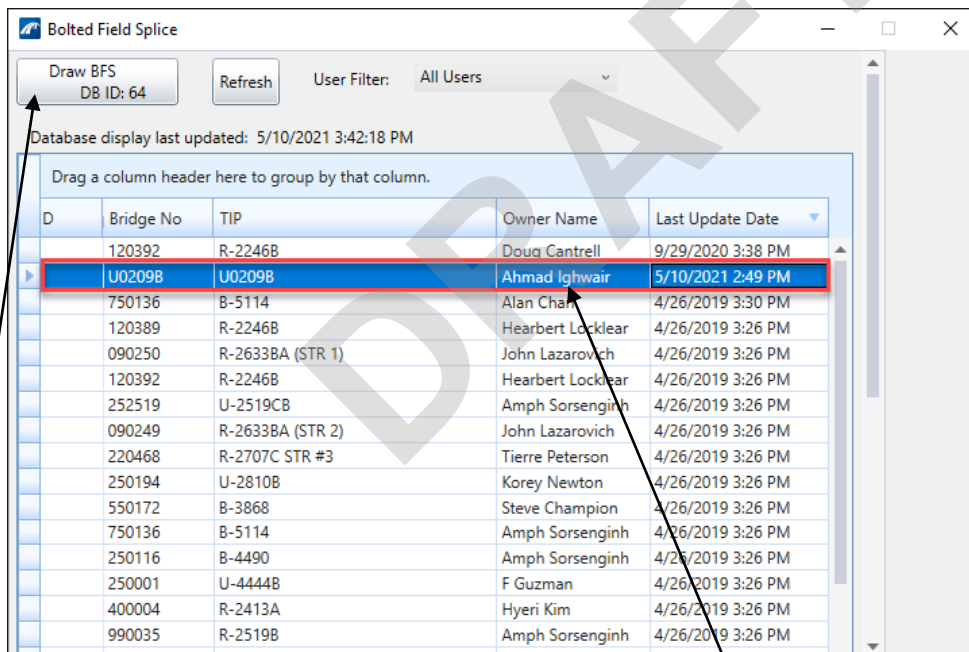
Bolted Field Splice

Draw BFS
DB ID: 64

Refresh

User Filter: All Users

Database display last updated: 5/10/2021 3:42:18 PM

Drag a column header here to group by that column.

| D | Bridge No | TIP | Owner Name | Last Update Date |
|---|---|---|---|---|
| | 120392 | R-2246B | Doug Cantrell | 9/29/2020 3:38 PM |
| | U0209B | U0209B | Ahmad Ighwair | 5/10/2021 2:49 PM |
| | 750136 | B-5114 | Alan Chan | 4/26/2019 3:30 PM |
| | 120389 | R-2246B | Hearbert Locklear | 4/26/2019 3:26 PM |
| | 090250 | R-2633BA (STR 1) | John Lazarovich | 4/26/2019 3:26 PM |
| | 120392 | R-2246B | Hearbert Locklear | 4/26/2019 3:26 PM |
| | 252519 | U-2519CB | Amph Sorsenginh | 4/26/2019 3:26 PM |
| | 090249 | R-2633BA (STR 2) | John Lazarovich | 4/26/2019 3:26 PM |
| | 220468 | R-2707C STR #3 | Tierre Peterson | 4/26/2019 3:26 PM |
| | 250194 | U-2810B | Korey Newton | 4/26/2019 3:26 PM |
| | 550172 | B-3868 | Steve Champion | 4/26/2019 3:26 PM |
| | 750136 | B-5114 | Amph Sorsenginh | 4/26/2019 3:26 PM |
| | 250116 | B-4490 | Amph Sorsenginh | 4/26/2019 3:26 PM |
| | 250001 | U-4444B | F Guzman | 4/26/2019 3:26 PM |
| | 400004 | R-2413A | Hyeri Kim | 4/26/2019 3:26 PM |
| | 990035 | R-2519B | Amph Sorsenginh | 4/26/2019 3:26 PM |

DRAFT